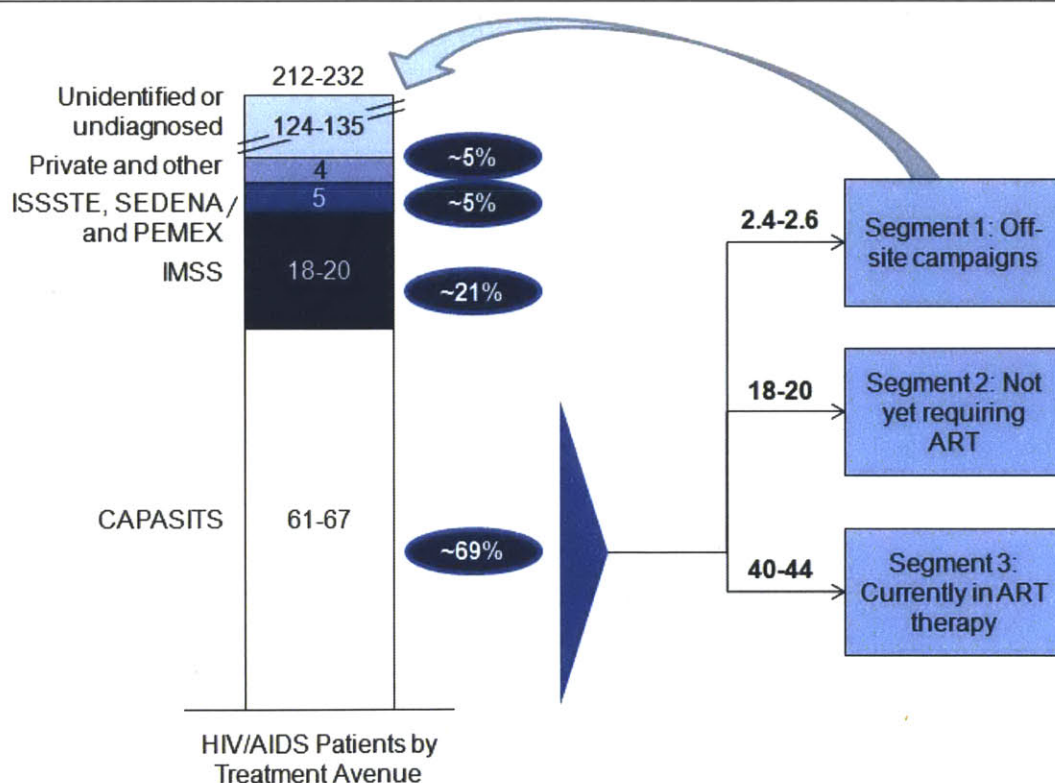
212-232

Unidentified or undiagnosed
124-135

Private and other
4
~5%

ISSSTE, SEDENA / and PEMEX
5
~5%

IMSS
18-20
~21%

CAPASITS
61-67
~69%

2.4-2.6
Segment 1: Off-site campaigns

18-20
Segment 2: Not yet requiring ART

40-44
Segment 3: Currently in ART therapy

HIV/AIDS Patients by Treatment Avenue